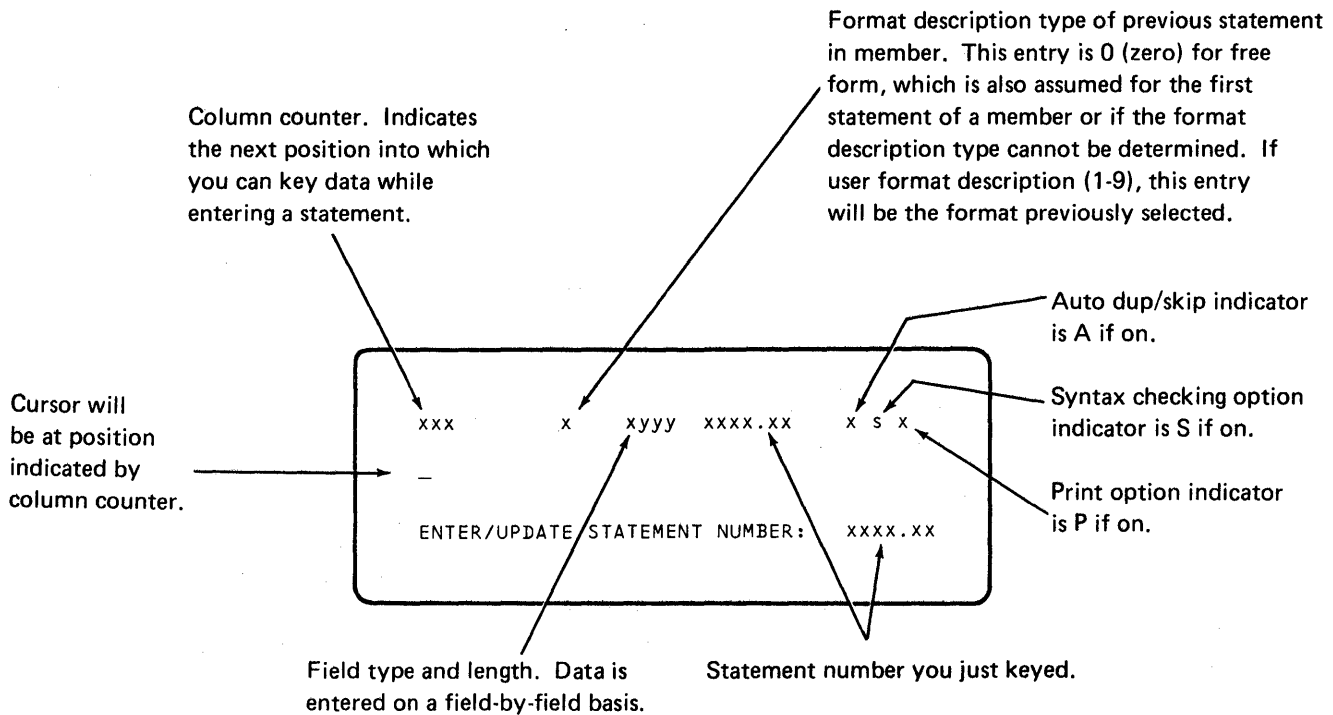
Format description type of previous statement in member. This entry is 0 (zero) for free form, which is also assumed for the first statement of a member or if the format description type cannot be determined. If user format description (1-9), this entry will be the format previously selected.

Column counter. Indicates the next position into which you can key data while entering a statement.

Auto dup/skip indicator is A if on.

Cursor will be at position indicated by column counter.

xxx x xyyy xxxx.xx x s x

_

ENTER/UPDATE STATEMENT NUMBER: xxxx.xx

Syntax checking option indicator is S if on.

Print option indicator is P if on.

Field type and length. Data is entered on a field-by-field basis.

Statement number you just keyed.